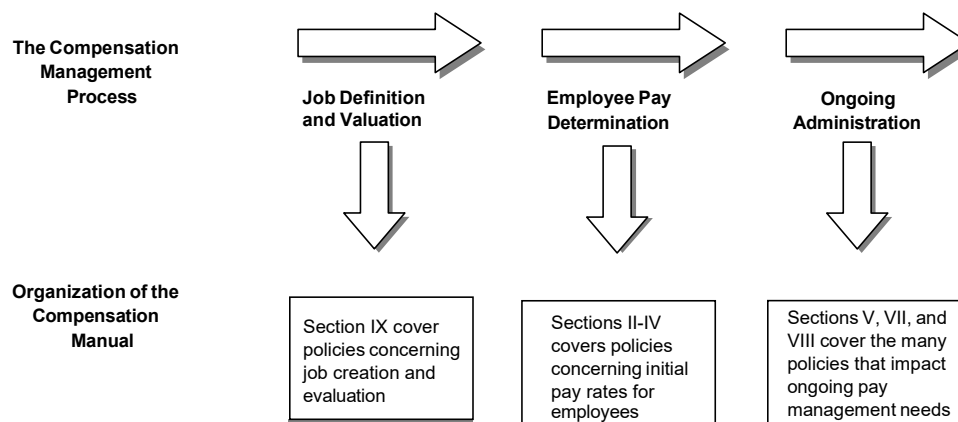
The Compensation Management Process

Job Definition and Valuation

Employee Pay Determination

Ongoing Administration

Organization of the Compensation Manual

Section IX cover policies concerning job creation and evaluation

Sections II-IV covers policies concerning initial pay rates for employees

Sections V, VII, and VIII cover the many policies that impact ongoing pay management needs